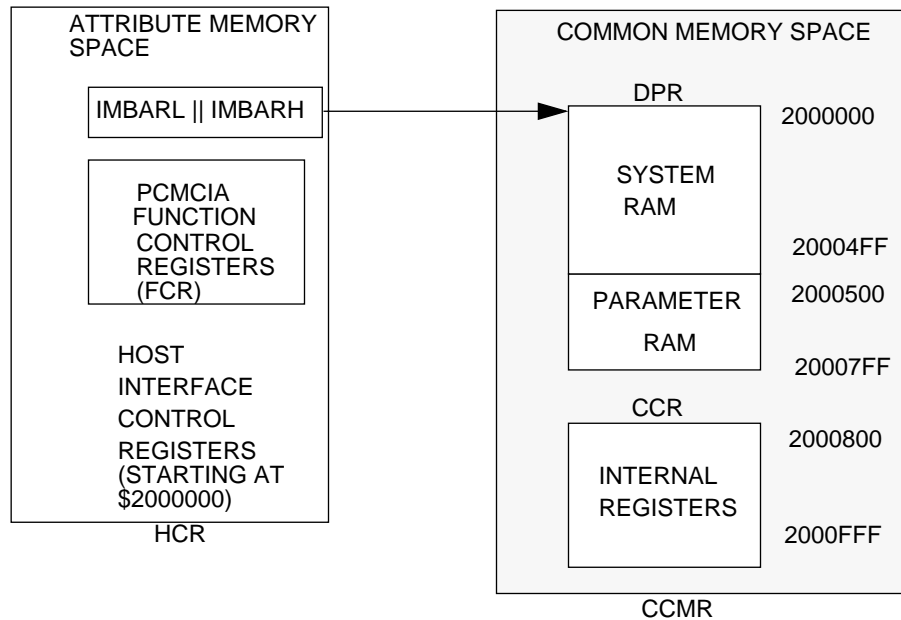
ATTRIBUTE MEMORY SPACE

IMBARL || IMBARH

PCMCIA FUNCTION CONTROL REGISTERS (FCR)

HOST INTERFACE CONTROL REGISTERS (STARTING AT $2000000)

HCR

COMMON MEMORY SPACE

DPR

2000000

SYSTEM RAM

20004FF

PARAMETER RAM

2000500

20007FF

CCR

2000800

INTERNAL REGISTERS

2000FFF

CCMR